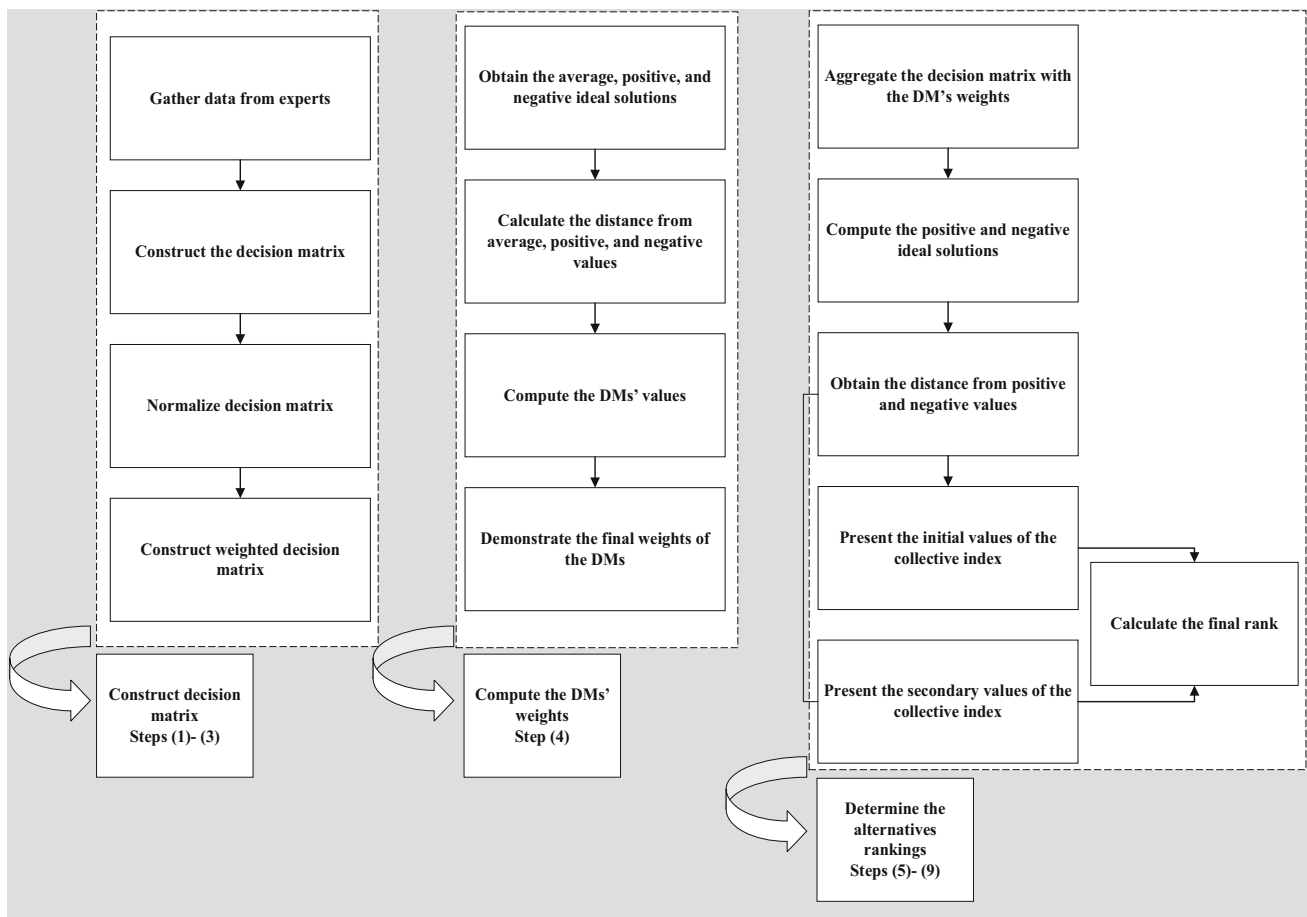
Gather data from experts

Construct the decision matrix

Normalize decision matrix

Construct weighted decision matrix

Construct decision matrix
Steps (1)- (3)

Obtain the average, positive, and negative ideal solutions

Calculate the distance from average, positive, and negative values

Compute the DMs' values

Demonstrate the final weights of the DMs

Compute the DMs' weights
Step (4)

Aggregate the decision matrix with the DM's weights

Compute the positive and negative ideal solutions

Obtain the distance from positive and negative values

Present the initial values of the collective index

Present the secondary values of the collective index

Calculate the final rank

Determine the alternatives rankings
Steps (5)- (9)